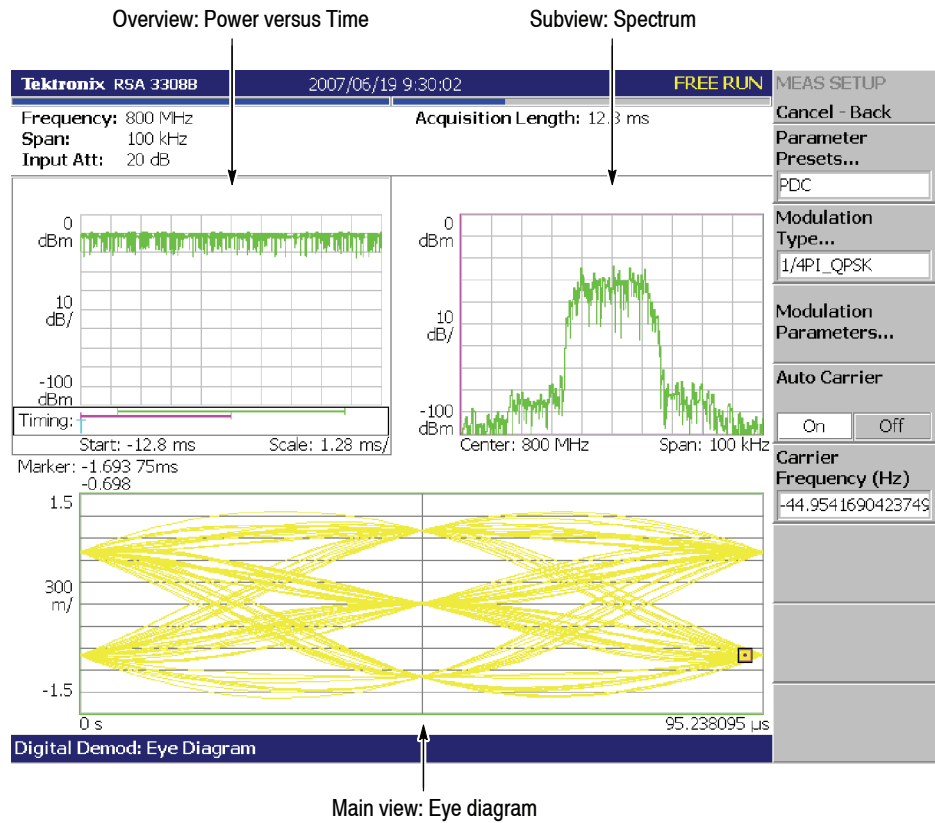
Overview: Power versus Time

Subview: Spectrum

Tektronix RSA 3308B

2007/06/19 9:30:02

FREE RUN

MEAS SETUP

Cancel - Back

Frequency: 800 MHz
Span: 100 kHz
Input Att: 20 dB

Acquisition Length: 12.8 ms

Parameter Presets...

PDC

Modulation Type...

1/4PI_QPSK

Modulation Parameters...

Auto Carrier

On

Off

Carrier Frequency (Hz)

-44.9541690423749

0 dBm

10 dB/

-100 dBm

Timing:

Start: -12.8 ms

Scale: 1.28 ms/

0 dBm

10 dB/

-100 dBm

Center: 800 MHz

Span: 100 kHz

Marker: -1.693 75ms
-0.698

1.5

300 m/

-1.5

0 s

95.238095 µs

Digital Demod: Eye Diagram

Main view: Eye diagram